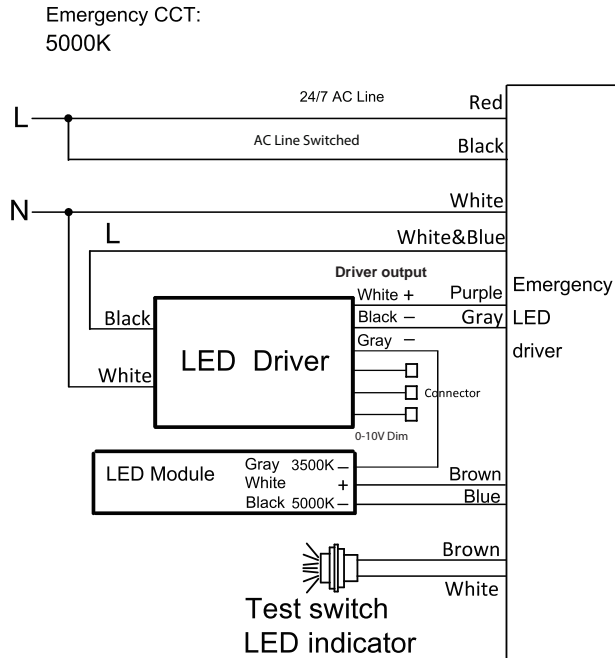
Emergency CCT:
5000K

L

24/7 AC Line

Red

AC Line Switched

Black

N

White

L

White&Blue

Driver output

White +

Purple

Emergency LED driver

Black

Black –

Gray

Gray –

LED Driver

White

Connector

0-10V Dim

LED Module

Gray 3500K –
White +
Black 5000K –

Brown

Blue

Brown

White

Test switch
LED indicator